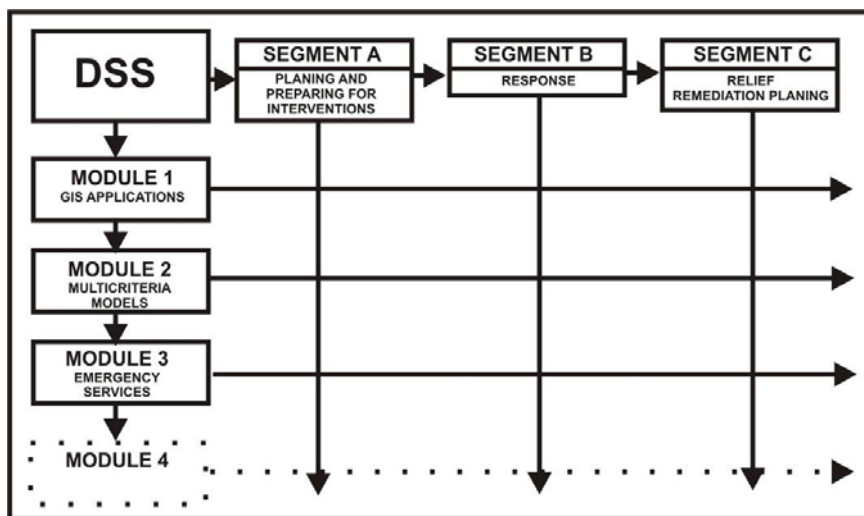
DSS

SEGMENT A
PLANING AND PREPARING FOR INTERVENTIONS

SEGMENT B
RESPONSE

SEGMENT C
RELIEF REMEDIATION PLANING

MODULE 1
GIS APPLICATIONS

MODULE 2
MULTICRITERIA MODELS

MODULE 3
EMERGENCY SERVICES

MODULE 4